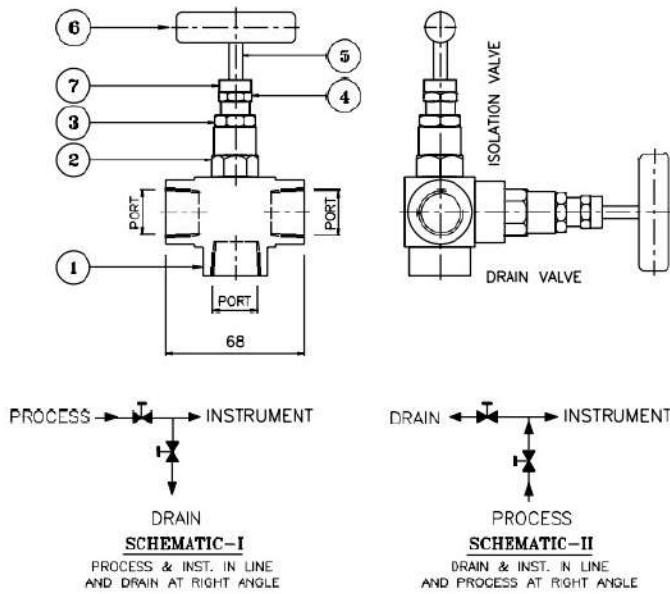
6
5
7
4
3
2
PORT
PORT
1
PORT
68

ISOLATION VALVE
DRAIN VALVE

PROCESS
INSTRUMENT
DRAIN
SCHEMATIC-I
PROCESS & INST. IN LINE AND DRAIN AT RIGHT ANGLE

DRAIN
INSTRUMENT
PROCESS
SCHEMATIC-II
DRAIN & INST. IN LINE AND PROCESS AT RIGHT ANGLE